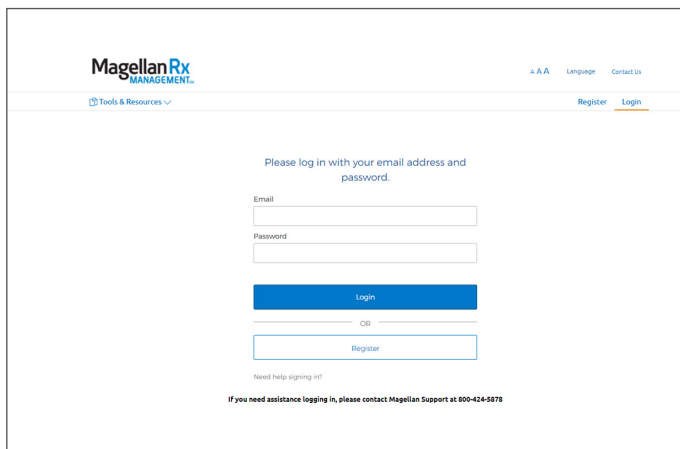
Magellan Rx MANAGEMENT

A A A Language Contact Us

Tools & Resources

Register Login

Please log in with your email address and password.

Email

Password

Login

OR

Register

Need help signing in?

If you need assistance logging in, please contact Magellan Support at 800-424-5878